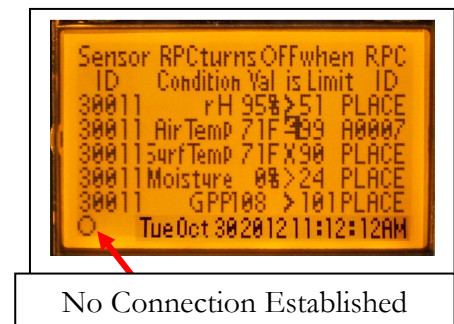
Sensor RPCturns OFFwhen RPC
ID Condition Val is Limit ID
30011 rH 95%>51 PLACE
30011 AirTemp 71F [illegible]39 A0007
30011SurfTemp 71FX90 PLACE
30011Moisture 0%>24 PLACE
30011 GPP108 >101PLACE
O Tue Oct 30 2012 11:12:12AM

No Connection Established